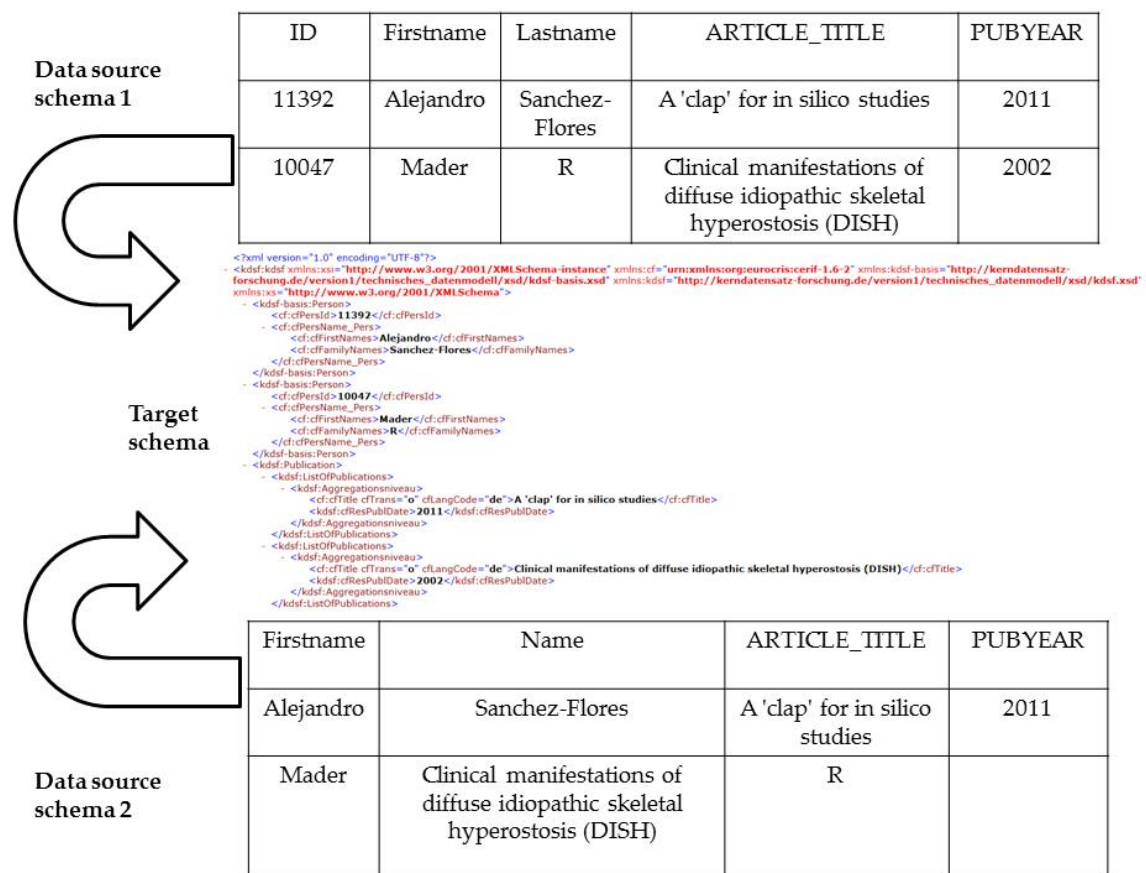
Data source schema 1

| ID | Firstname | Lastname | ARTICLE_TITLE | PUBYEAR |
|---|---|---|---|---|
| 11392 | Alejandro | Sanchez-Flores | A 'clap' for in silico studies | 2011 |
| 10047 | Mader | R | Clinical manifestations of diffuse idiopathic skeletal hyperostosis (DISH) | 2002 |

Target schema

<?xml version="1.0" encoding="UTF-8"?>
- <kdsf:kdsf xmlns:xsi="http://www.w3.org/2001/XMLSchema-instance" xmlns:cf="urn:xmlns:org:eurocris:cerif-1.6-2" xmlns:kdsf-basis="http://kerndatensatz-forschung.de/version1/technisches_datenmodell/xsd/kdsf-basis.xsd" xmlns:kdsf="http://kerndatensatz-forschung.de/version1/technisches_datenmodell/xsd/kdsf.xsd" xmlns:xs="http://www.w3.org/2001/XMLSchema">
- <kdsf-basis:Person>
<cf:cfPersId>11392</cf:cfPersId>
- <cf:cfPersName_Pers>
<cf:cfFirstNames>Alejandro</cf:cfFirstNames>
<cf:cfFamilyNames>Sanchez-Flores</cf:cfFamilyNames>
</cf:cfPersName_Pers>
</kdsf-basis:Person>
- <kdsf-basis:Person>
<cf:cfPersId>10047</cf:cfPersId>
- <cf:cfPersName_Pers>
<cf:cfFirstNames>Mader</cf:cfFirstNames>
<cf:cfFamilyNames>R</cf:cfFamilyNames>
</cf:cfPersName_Pers>
</kdsf-basis:Person>
- <kdsf:Publication>
- <kdsf:ListOfPublications>
- <kdsf:Aggregationsniveau>
<cf:cfTitle cfTrans="o" cfLangCode="de">A 'clap' for in silico studies</cf:cfTitle>
<kdsf:cfResPublDate>2011</kdsf:cfResPublDate>
</kdsf:Aggregationsniveau>
</kdsf:ListOfPublications>
- <kdsf:ListOfPublications>
- <kdsf:Aggregationsniveau>
<cf:cfTitle cfTrans="o" cfLangCode="de">Clinical manifestations of diffuse idiopathic skeletal hyperostosis (DISH)</cf:cfTitle>
<kdsf:cfResPublDate>2002</kdsf:cfResPublDate>
</kdsf:Aggregationsniveau>
</kdsf:ListOfPublications>

| Firstname | Name | ARTICLE_TITLE | PUBYEAR |
|---|---|---|---|
| Alejandro | Sanchez-Flores | A 'clap' for in silico studies | 2011 |
| Mader | Clinical manifestations of diffuse idiopathic skeletal hyperostosis (DISH) | R | |

Data source schema 2